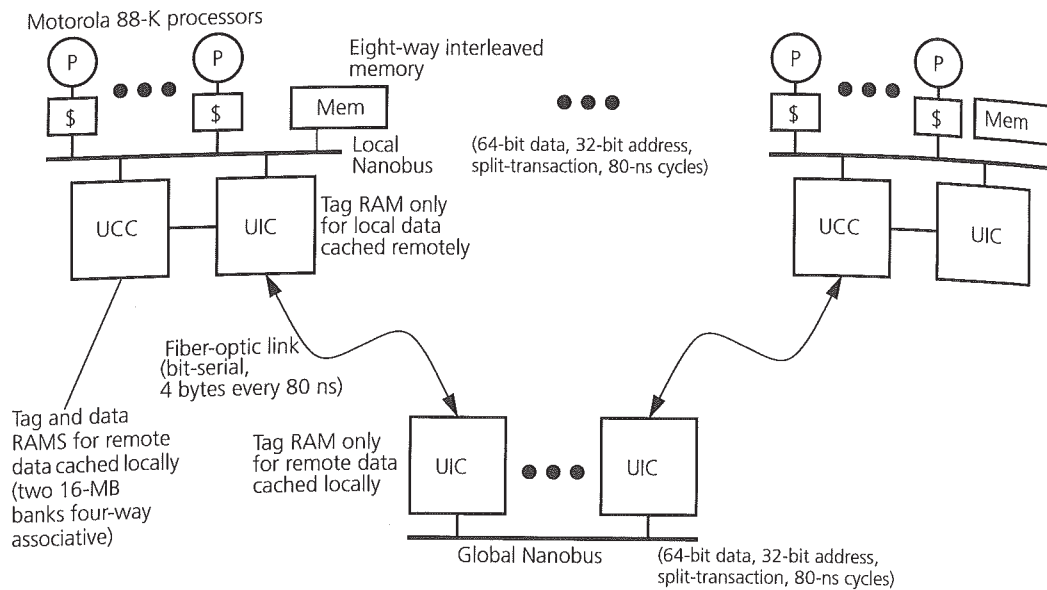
Motorola 88-K processors

P

$

P

$

Eight-way interleaved memory

Mem

Local Nanobus

(64-bit data, 32-bit address, split-transaction, 80-ns cycles)

P

$

P

$

Mem

UCC

UIC

Tag RAM only for local data cached remotely

UCC

UIC

Fiber-optic link (bit-serial, 4 bytes every 80 ns)

Tag and data RAMS for remote data cached locally (two 16-MB banks four-way associative)

Tag RAM only for remote data cached locally

UIC

UIC

Global Nanobus

(64-bit data, 32-bit address, split-transaction, 80-ns cycles)